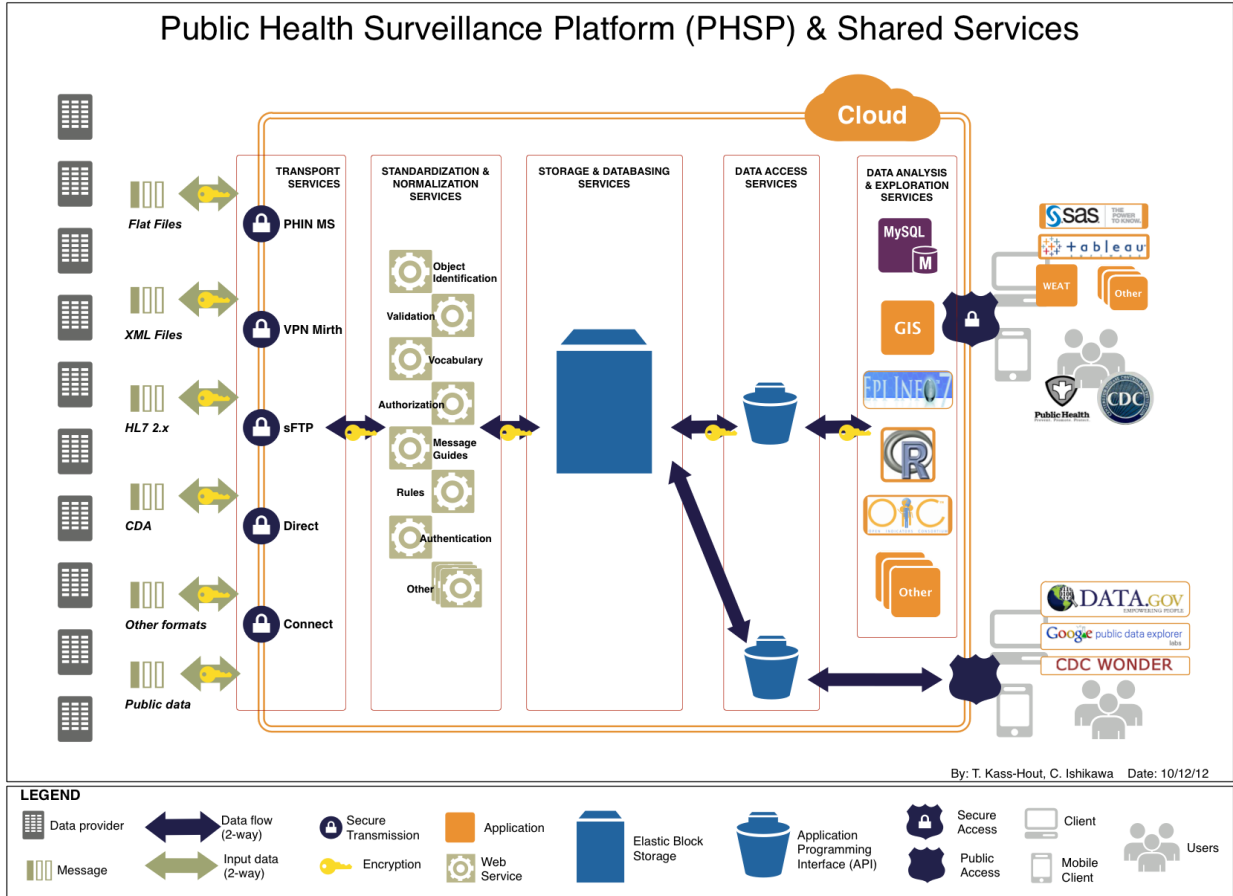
Public Health Surveillance Platform (PHSP) & Shared Services

Cloud

TRANSPORT SERVICES

STANDARDIZATION & NORMALIZATION SERVICES

STORAGE & DATABASING SERVICES

DATA ACCESS SERVICES

DATA ANALYSIS & EXPLORATION SERVICES

Flat Files

XML Files

HL7 2.x

CDA

Other formats

Public data

PHIN MS

VPN Mirth

sFTP

Direct

Connect

Object Identification

Validation

Vocabulary

Authorization

Message Guides

Rules

Authentication

Other

MySQL

GIS

Epi Info 7

R

OIC

Other

sas THE POWER TO KNOW.

tableau

WEAT

Other

Public Health

CDC

DATA.GOV EMPOWERING PEOPLE

Google public data explorer labs

CDC WONDER

By: T. Kass-Hout, C. Ishikawa Date: 10/12/12

LEGEND

Data provider

Message

Data flow (2-way)

Input data (2-way)

Secure Transmission

Encryption

Application

Web Service

Elastic Block Storage

Application Programming Interface (API)

Secure Access

Public Access

Client

Mobile Client

Users